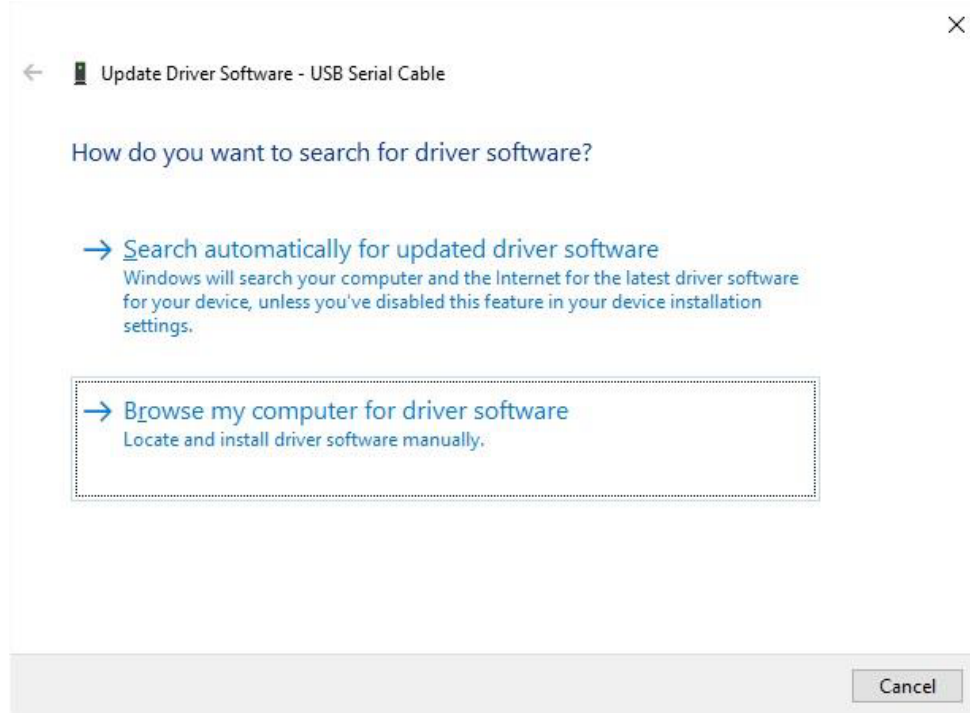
×

Update Driver Software - USB Serial Cable

How do you want to search for driver software?

→ Search automatically for updated driver software
Windows will search your computer and the Internet for the latest driver software for your device, unless you've disabled this feature in your device installation settings.

→ Browse my computer for driver software
Locate and install driver software manually.

Cancel